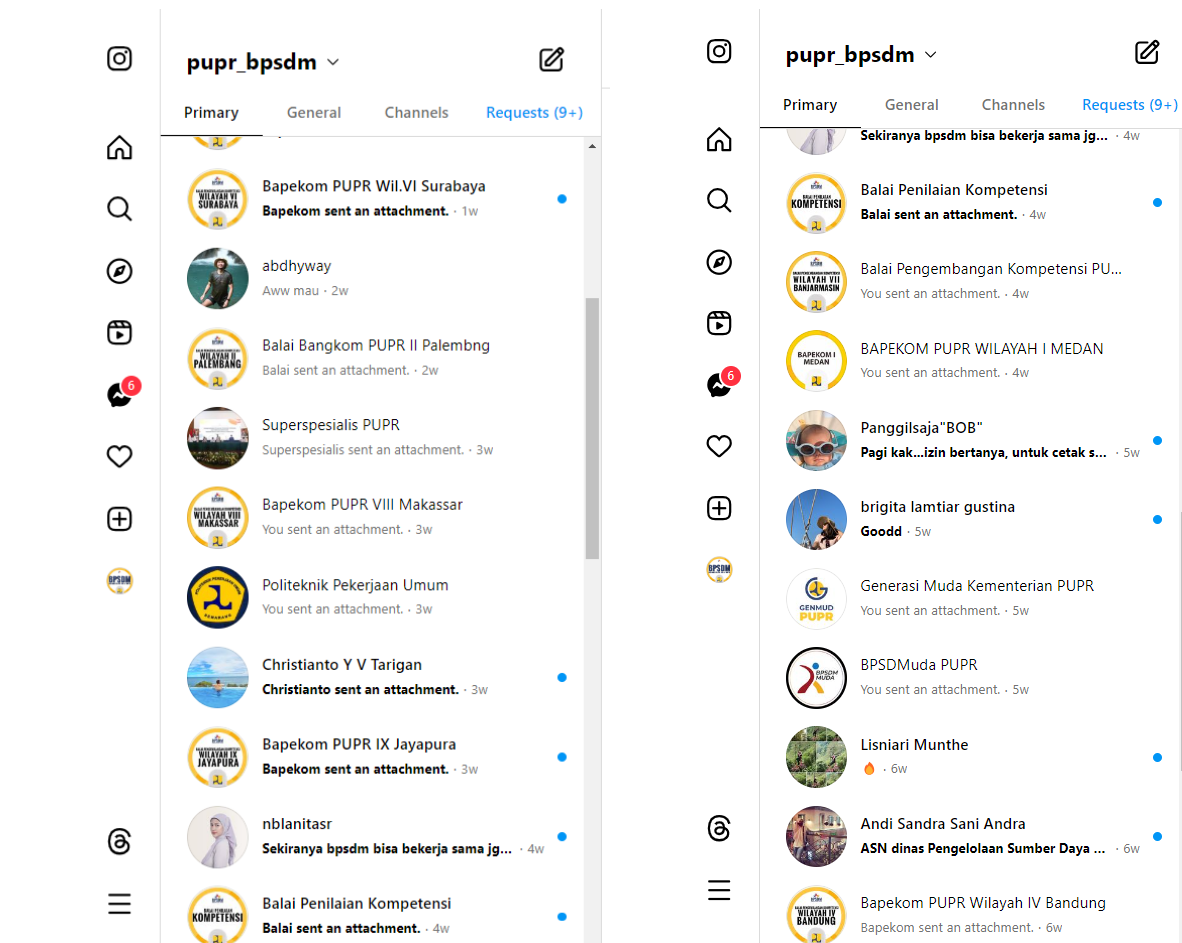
pupr_bpsdm

Primary General Channels Requests (9+)

6

WILAYAH VI SURABAYA
Bapekom PUPR Wil.VI Surabaya
Bapekom sent an attachment. · 1w

abdhyway
Aww mau · 2w

WILAYAH II PALEMBANG
Balai Bangkom PUPR II Palembng
Balai sent an attachment. · 2w

Superspesialis PUPR
Superspesialis sent an attachment. · 3w

WILAYAH VIII MAKASSAR
Bapekom PUPR VIII Makassar
You sent an attachment. · 3w

Politeknik Pekerjaan Umum
You sent an attachment. · 3w

Christianto Y V Tarigan
Christianto sent an attachment. · 3w

WILAYAH IX JAYAPURA
Bapekom PUPR IX Jayapura
Bapekom sent an attachment. · 3w

nblanitasr
Sekiranya bpsdm bisa bekerja sama jg... · 4w

KOMPETENSI
Balai Penilaian Kompetensi
Balai sent an attachment. · 4w

pupr_bpsdm

Primary General Channels Requests (9+)

Sekiranya bpsdm bisa bekerja sama jg... · 4w

6

KOMPETENSI
Balai Penilaian Kompetensi
Balai sent an attachment. · 4w

WILAYAH VII BANJARMASIN
Balai Pengembangan Kompetensi PU...
You sent an attachment. · 4w

BAPEKOM I MEDAN
BAPEKOM PUPR WILAYAH I MEDAN
You sent an attachment. · 4w

Panggilsaja"BOB"
Pagi kak...izin bertanya, untuk cetak s... · 5w

brigita lamtiar gustina
Goodd · 5w

GENMUD PUPR
Generasi Muda Kementerian PUPR
You sent an attachment. · 5w

BPSDM MUDA
BPSDMuda PUPR
You sent an attachment. · 5w

Lisniari Munthe
🔥 · 6w

Andi Sandra Sani Andra
ASN dinas Pengelolaan Sumber Daya ... · 6w

WILAYAH IV BANDUNG
Bapekom PUPR Wilayah IV Bandung
Bapekom sent an attachment. · 6w